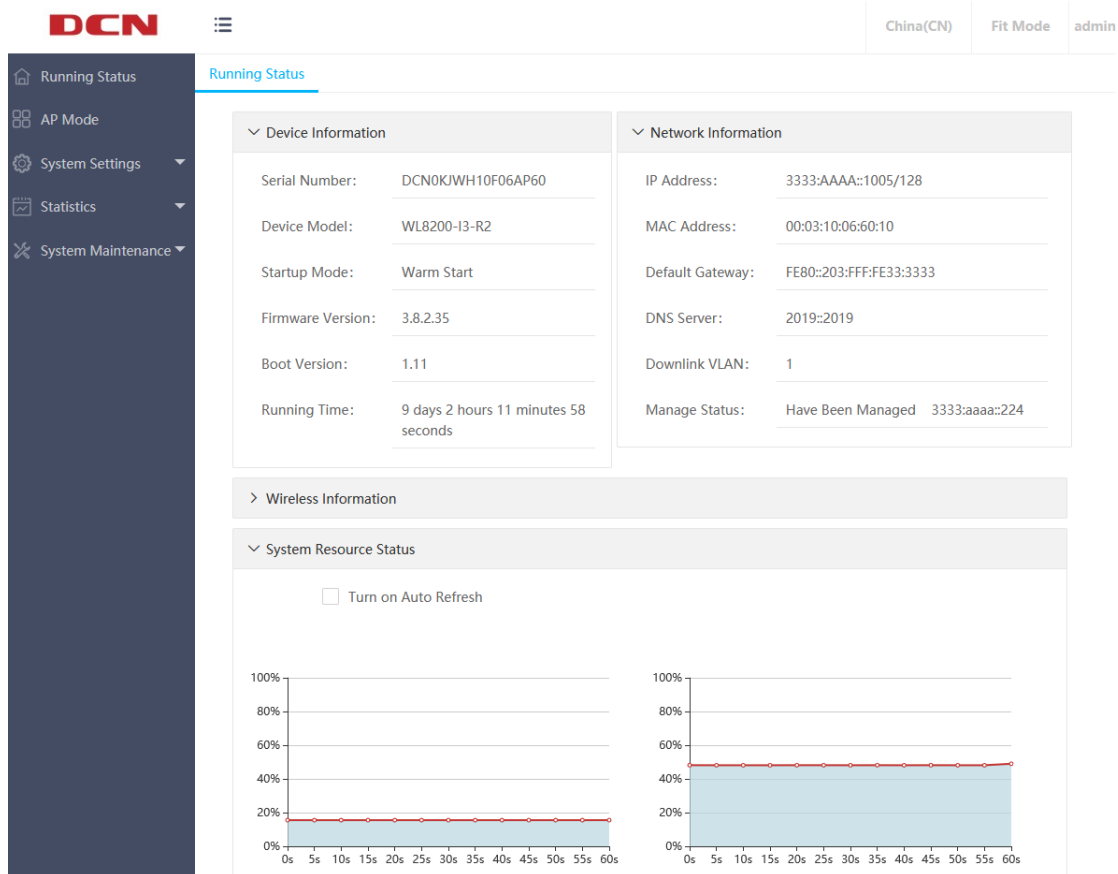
DCN

China(CN) Fit Mode admin

Running Status
AP Mode
System Settings
Statistics
System Maintenance

Running Status

Device Information

Serial Number: DCN0KJWH10F06AP60
Device Model: WL8200-I3-R2
Startup Mode: Warm Start
Firmware Version: 3.8.2.35
Boot Version: 1.11
Running Time: 9 days 2 hours 11 minutes 58 seconds

Network Information

IP Address: 3333:AAAA::1005/128
MAC Address: 00:03:10:06:60:10
Default Gateway: FE80::203:FFF:FE33:3333
DNS Server: 2019::2019
Downlink VLAN: 1
Manage Status: Have Been Managed 3333:aaaa::224

Wireless Information

System Resource Status

Turn on Auto Refresh

100%
80%
60%
40%
20%
0%
0s 5s 10s 15s 20s 25s 30s 35s 40s 45s 50s 55s 60s

100%
80%
60%
40%
20%
0%
0s 5s 10s 15s 20s 25s 30s 35s 40s 45s 50s 55s 60s